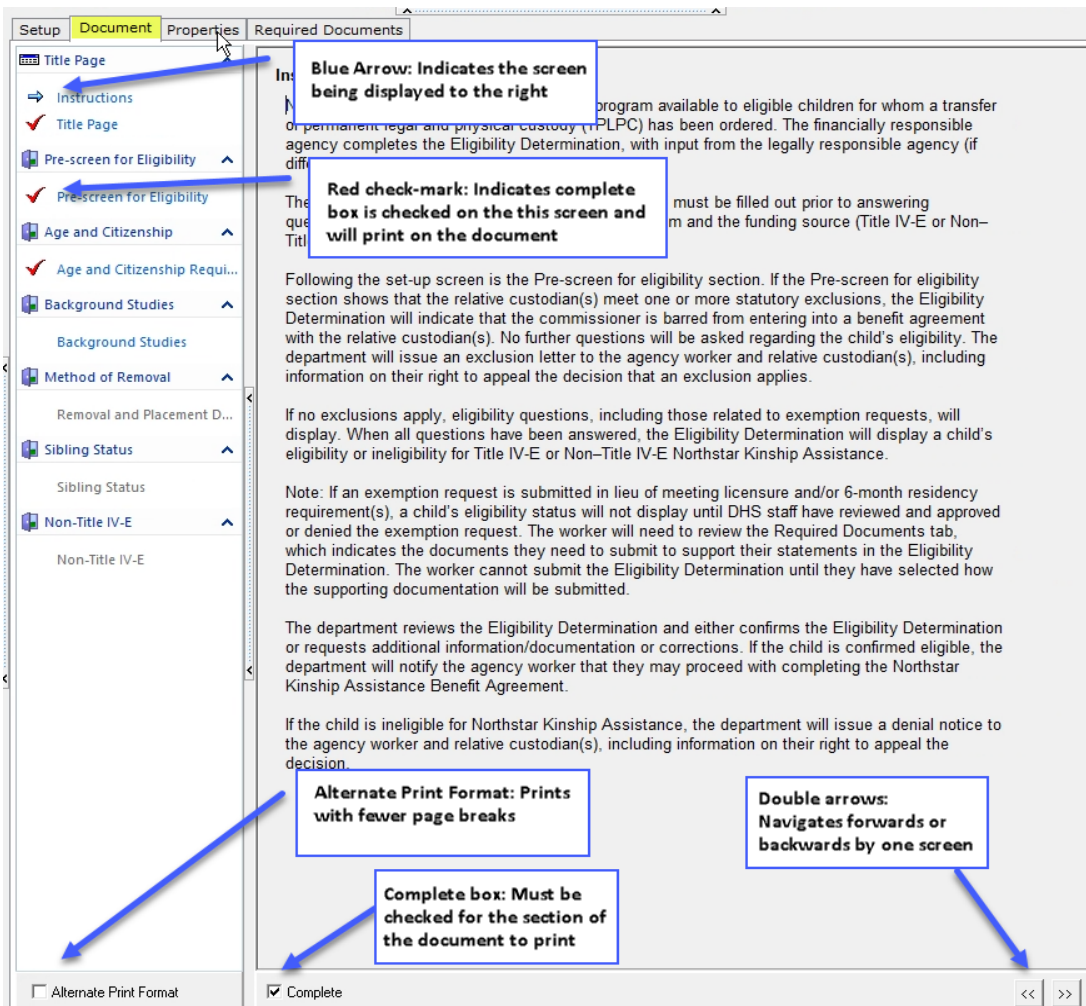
Setup Document Properties Required Documents

Title Page

Instructions

Title Page

Pre-screen for Eligibility

Pre-screen for Eligibility

Age and Citizenship

Age and Citizenship Requi...

Background Studies

Background Studies

Method of Removal

Removal and Placement D...

Sibling Status

Sibling Status

Non-Title IV-E

Non-Title IV-E

Blue Arrow: Indicates the screen being displayed to the right

Red check-mark: Indicates complete box is checked on the this screen and will print on the document

Ins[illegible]

N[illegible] program available to eligible children for whom a transfer o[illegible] permanent legal and physical custody (TPLPC) has been ordered. The financially responsible agency completes the Eligibility Determination, with input from the legally responsible agency (if diff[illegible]

The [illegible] must be filled out prior to answering que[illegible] m and the funding source (Title IV-E or Non–Titl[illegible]

Following the set-up screen is the Pre-screen for eligibility section. If the Pre-screen for eligibility section shows that the relative custodian(s) meet one or more statutory exclusions, the Eligibility Determination will indicate that the commissioner is barred from entering into a benefit agreement with the relative custodian(s). No further questions will be asked regarding the child's eligibility. The department will issue an exclusion letter to the agency worker and relative custodian(s), including information on their right to appeal the decision that an exclusion applies.

If no exclusions apply, eligibility questions, including those related to exemption requests, will display. When all questions have been answered, the Eligibility Determination will display a child's eligibility or ineligibility for Title IV-E or Non–Title IV-E Northstar Kinship Assistance.

Note: If an exemption request is submitted in lieu of meeting licensure and/or 6-month residency requirement(s), a child's eligibility status will not display until DHS staff have reviewed and approved or denied the exemption request. The worker will need to review the Required Documents tab, which indicates the documents they need to submit to support their statements in the Eligibility Determination. The worker cannot submit the Eligibility Determination until they have selected how the supporting documentation will be submitted.

The department reviews the Eligibility Determination and either confirms the Eligibility Determination or requests additional information/documentation or corrections. If the child is confirmed eligible, the department will notify the agency worker that they may proceed with completing the Northstar Kinship Assistance Benefit Agreement.

If the child is ineligible for Northstar Kinship Assistance, the department will issue a denial notice to the agency worker and relative custodian(s), including information on their right to appeal the decision.

Alternate Print Format: Prints with fewer page breaks

Double arrows: Navigates forwards or backwards by one screen

Complete box: Must be checked for the section of the document to print

Alternate Print Format

Complete

<< >>